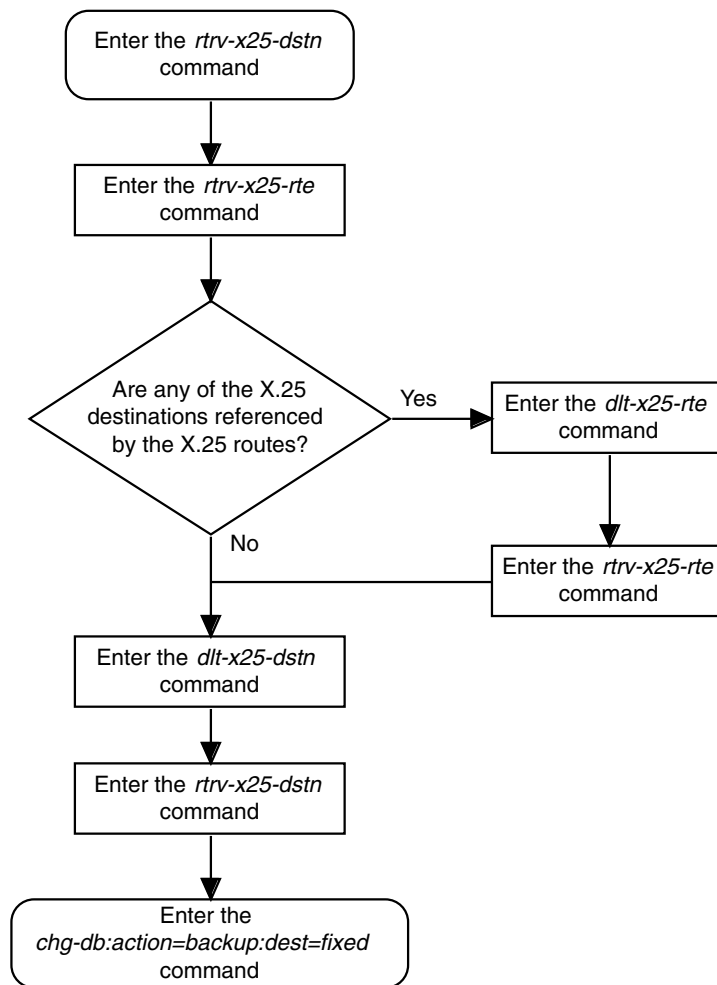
Enter the *rtrv-x25-dstn* command

Enter the *rtrv-x25-rte* command

Are any of the X.25 destinations referenced by the X.25 routes?

Yes

Enter the *dlt-x25-rte* command

No

Enter the *rtrv-x25-rte* command

Enter the *dlt-x25-dstn* command

Enter the *rtrv-x25-dstn* command

Enter the *chg-db:action=backup:dest=fixed* command